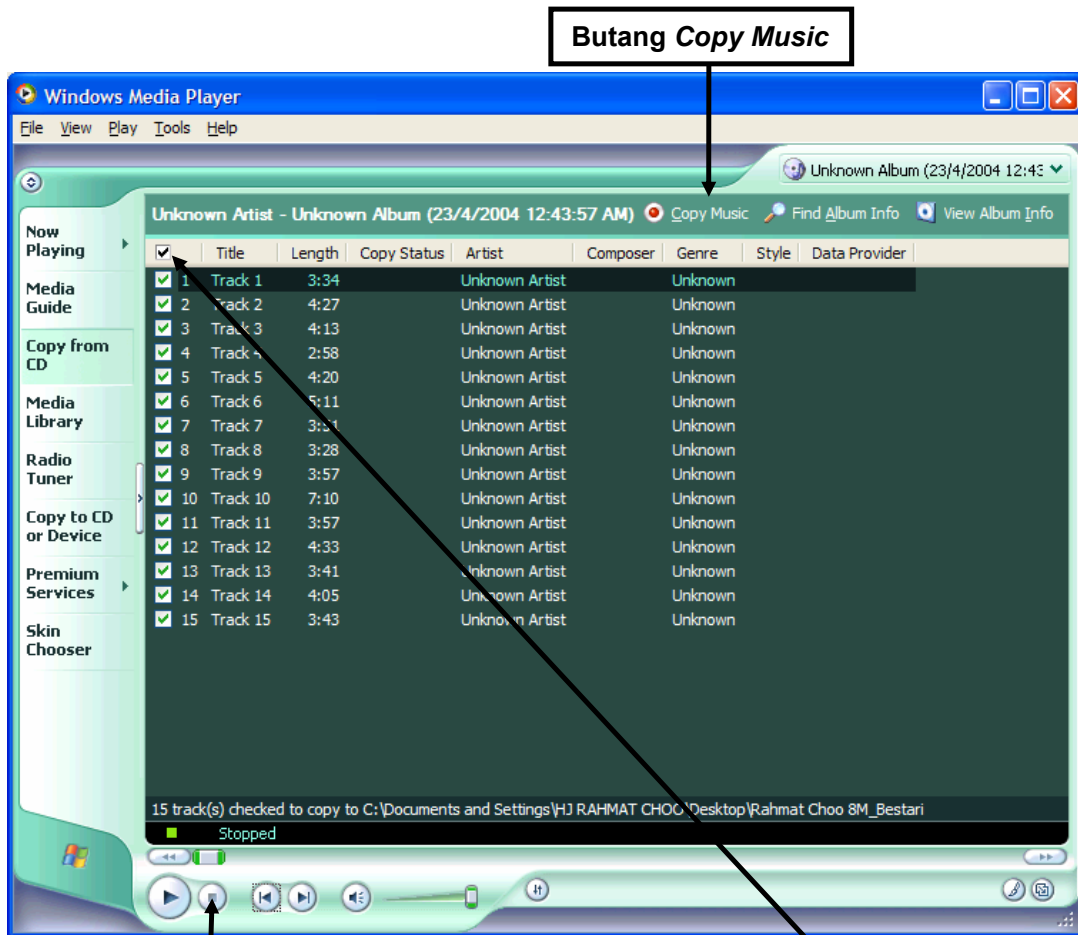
Butang *Copy Music*

Windows Media Player

File View Play Tools Help

Unknown Album (23/4/2004 12:43

Now Playing

Media Guide

Copy from CD

Media Library

Radio Tuner

Copy to CD or Device

Premium Services

Skin Chooser

Unknown Artist - Unknown Album (23/4/2004 12:43:57 AM) Copy Music Find Album Info View Album Info

| | Title | Length | Copy Status | Artist | Composer | Genre | Style | Data Provider |
|---|---|---|---|---|---|---|---|---|
| 1 | Track 1 | 3:34 | | Unknown Artist | | Unknown | | |
| 2 | Track 2 | 4:27 | | Unknown Artist | | Unknown | | |
| 3 | Track 3 | 4:13 | | Unknown Artist | | Unknown | | |
| 4 | Track 4 | 2:58 | | Unknown Artist | | Unknown | | |
| 5 | Track 5 | 4:20 | | Unknown Artist | | Unknown | | |
| 6 | Track 6 | 5:11 | | Unknown Artist | | Unknown | | |
| 7 | Track 7 | 3:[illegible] | | Unknown Artist | | Unknown | | |
| 8 | Track 8 | 3:28 | | Unknown Artist | | Unknown | | |
| 9 | Track 9 | 3:57 | | Unknown Artist | | Unknown | | |
| 10 | Track 10 | 7:10 | | Unknown Artist | | Unknown | | |
| 11 | Track 11 | 3:57 | | Unknown Artist | | Unknown | | |
| 12 | Track 12 | 4:33 | | Unknown Artist | | Unknown | | |
| 13 | Track 13 | 3:41 | | Unknown Artist | | Unknown | | |
| 14 | Track 14 | 4:05 | | Unknown Artist | | Unknown | | |
| 15 | Track 15 | 3:43 | | Unknown Artist | | Unknown | | |

15 track(s) checked to copy to C:\Documents and Settings\HJ RAHMAT CHOO\Desktop\Rahmat Choo 8M_Bestari

Stopped